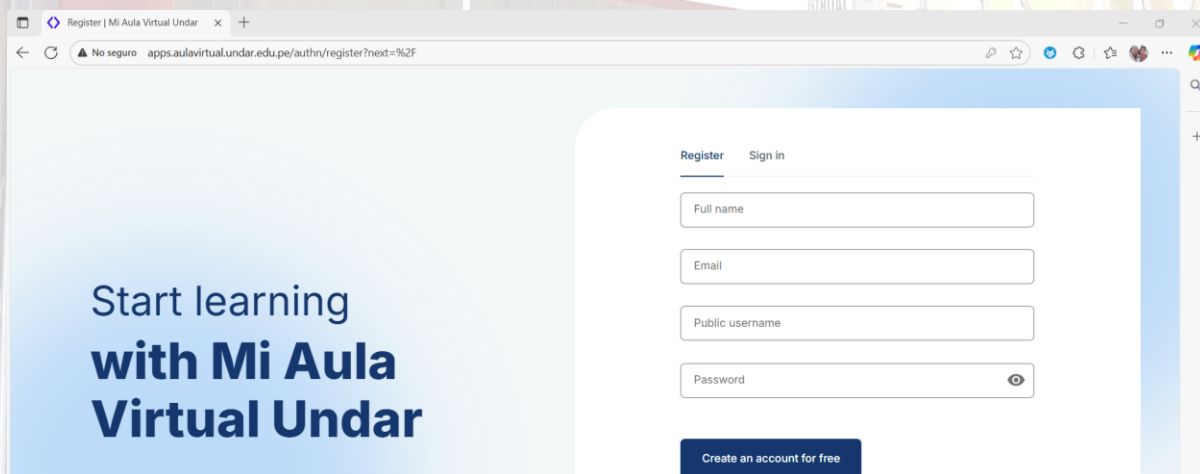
Register | Mi Aula Virtual Undar

No seguro apps.aulavirtual.undar.edu.pe/authn/register?next=%2F

Start learning
with Mi Aula Virtual Undar

Register Sign in

Full name

Email

Public username

Password

Create an account for free